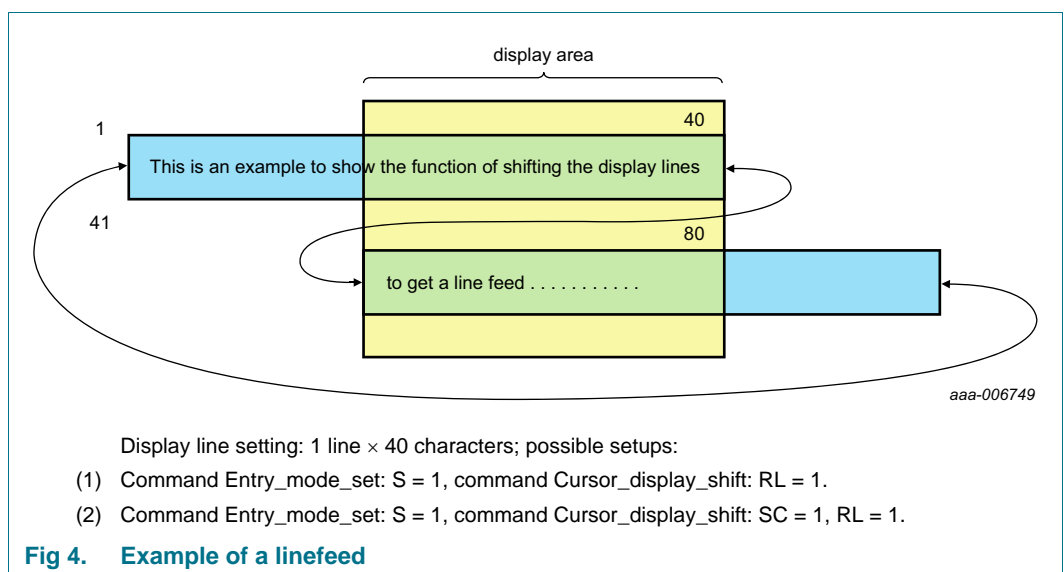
display area

40

1

This is an example to show the function of shifting the display lines

41

80

to get a line feed . . . . . . . . . . .

aaa-006749

Display line setting: 1 line × 40 characters; possible setups:

(1) Command Entry_mode_set: S = 1, command Cursor_display_shift: RL = 1.

(2) Command Entry_mode_set: S = 1, command Cursor_display_shift: SC = 1, RL = 1.

Fig 4. Example of a linefeed